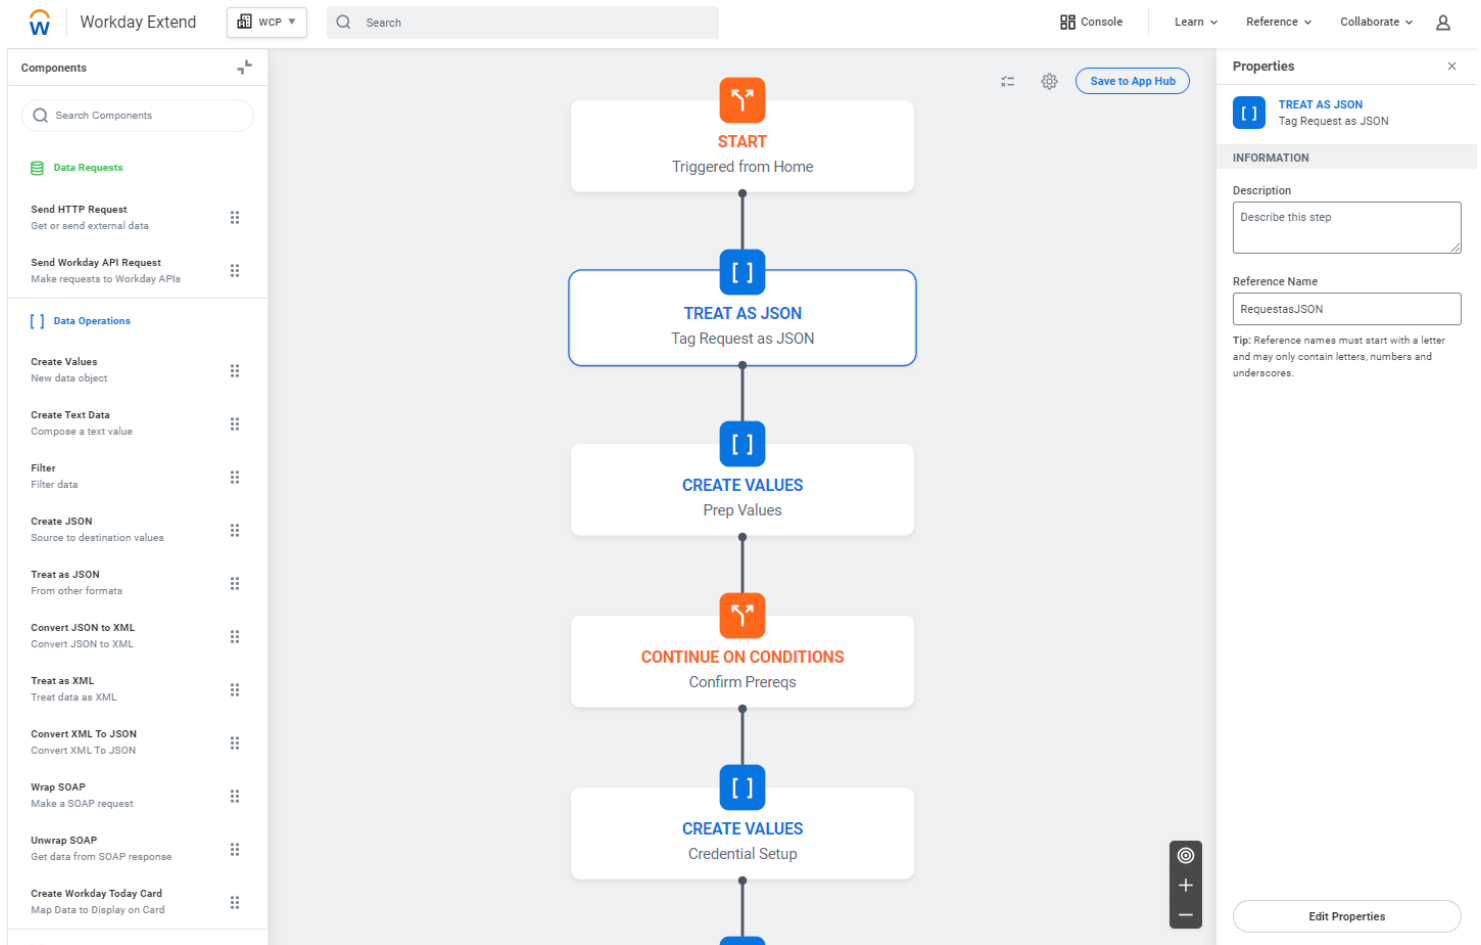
Workday Extend
WCP
Search
Console
Learn
Reference
Collaborate

Components
Search Components
Data Requests
Send HTTP Request
Get or send external data
Send Workday API Request
Make requests to Workday APIs
[ ] Data Operations
Create Values
New data object
Create Text Data
Compose a text value
Filter
Filter data
Create JSON
Source to destination values
Treat as JSON
From other formats
Convert JSON to XML
Convert JSON to XML
Treat as XML
Treat data as XML
Convert XML To JSON
Convert XML To JSON
Wrap SOAP
Make a SOAP request
Unwrap SOAP
Get data from SOAP response
Create Workday Today Card
Map Data to Display on Card

Save to App Hub

START
Triggered from Home

[ ]
TREAT AS JSON
Tag Request as JSON

[ ]
CREATE VALUES
Prep Values

CONTINUE ON CONDITIONS
Confirm Prereqs

[ ]
CREATE VALUES
Credential Setup

Properties
[ ]
TREAT AS JSON
Tag Request as JSON
INFORMATION
Description
Describe this step
Reference Name
RequestasJSON
Tip: Reference names must start with a letter and may only contain letters, numbers and underscores.
Edit Properties